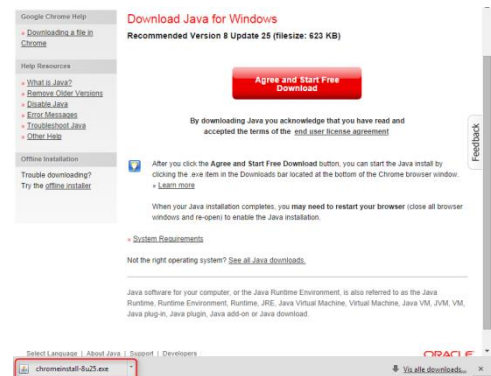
Google Chrome Help

» Downloading a file in Chrome

Help Resources

» What is Java?
» Remove Older Versions
» Disable Java
» Error Messages
» Troubleshoot Java
» Other Help

Offline Installation

Trouble downloading? Try the offline installer

Download Java for Windows

Recommended Version 8 Update 25 (filesize: 623 KB)

Agree and Start Free Download

By downloading Java you acknowledge that you have read and accepted the terms of the end user license agreement

After you click the Agree and Start Free Download button, you can start the Java install by clicking the .exe item in the Downloads bar located at the bottom of the Chrome browser window. » Learn more

When your Java installation completes, you may need to restart your browser (close all browser windows and re-open) to enable the Java installation.

» System Requirements

Not the right operating system? See all Java downloads.

Java software for your computer, or the Java Runtime Environment, is also referred to as the Java Runtime, Runtime Environment, Runtime, JRE, Java Virtual Machine, Virtual Machine, Java VM, JVM, VM, Java plug-in, Java plugin, Java add-on or Java download.

Feedback

Select Language | About Java | Support | Developers

ORACLE

chromeinstall-8u25.exe

Vis alle downloads...

×